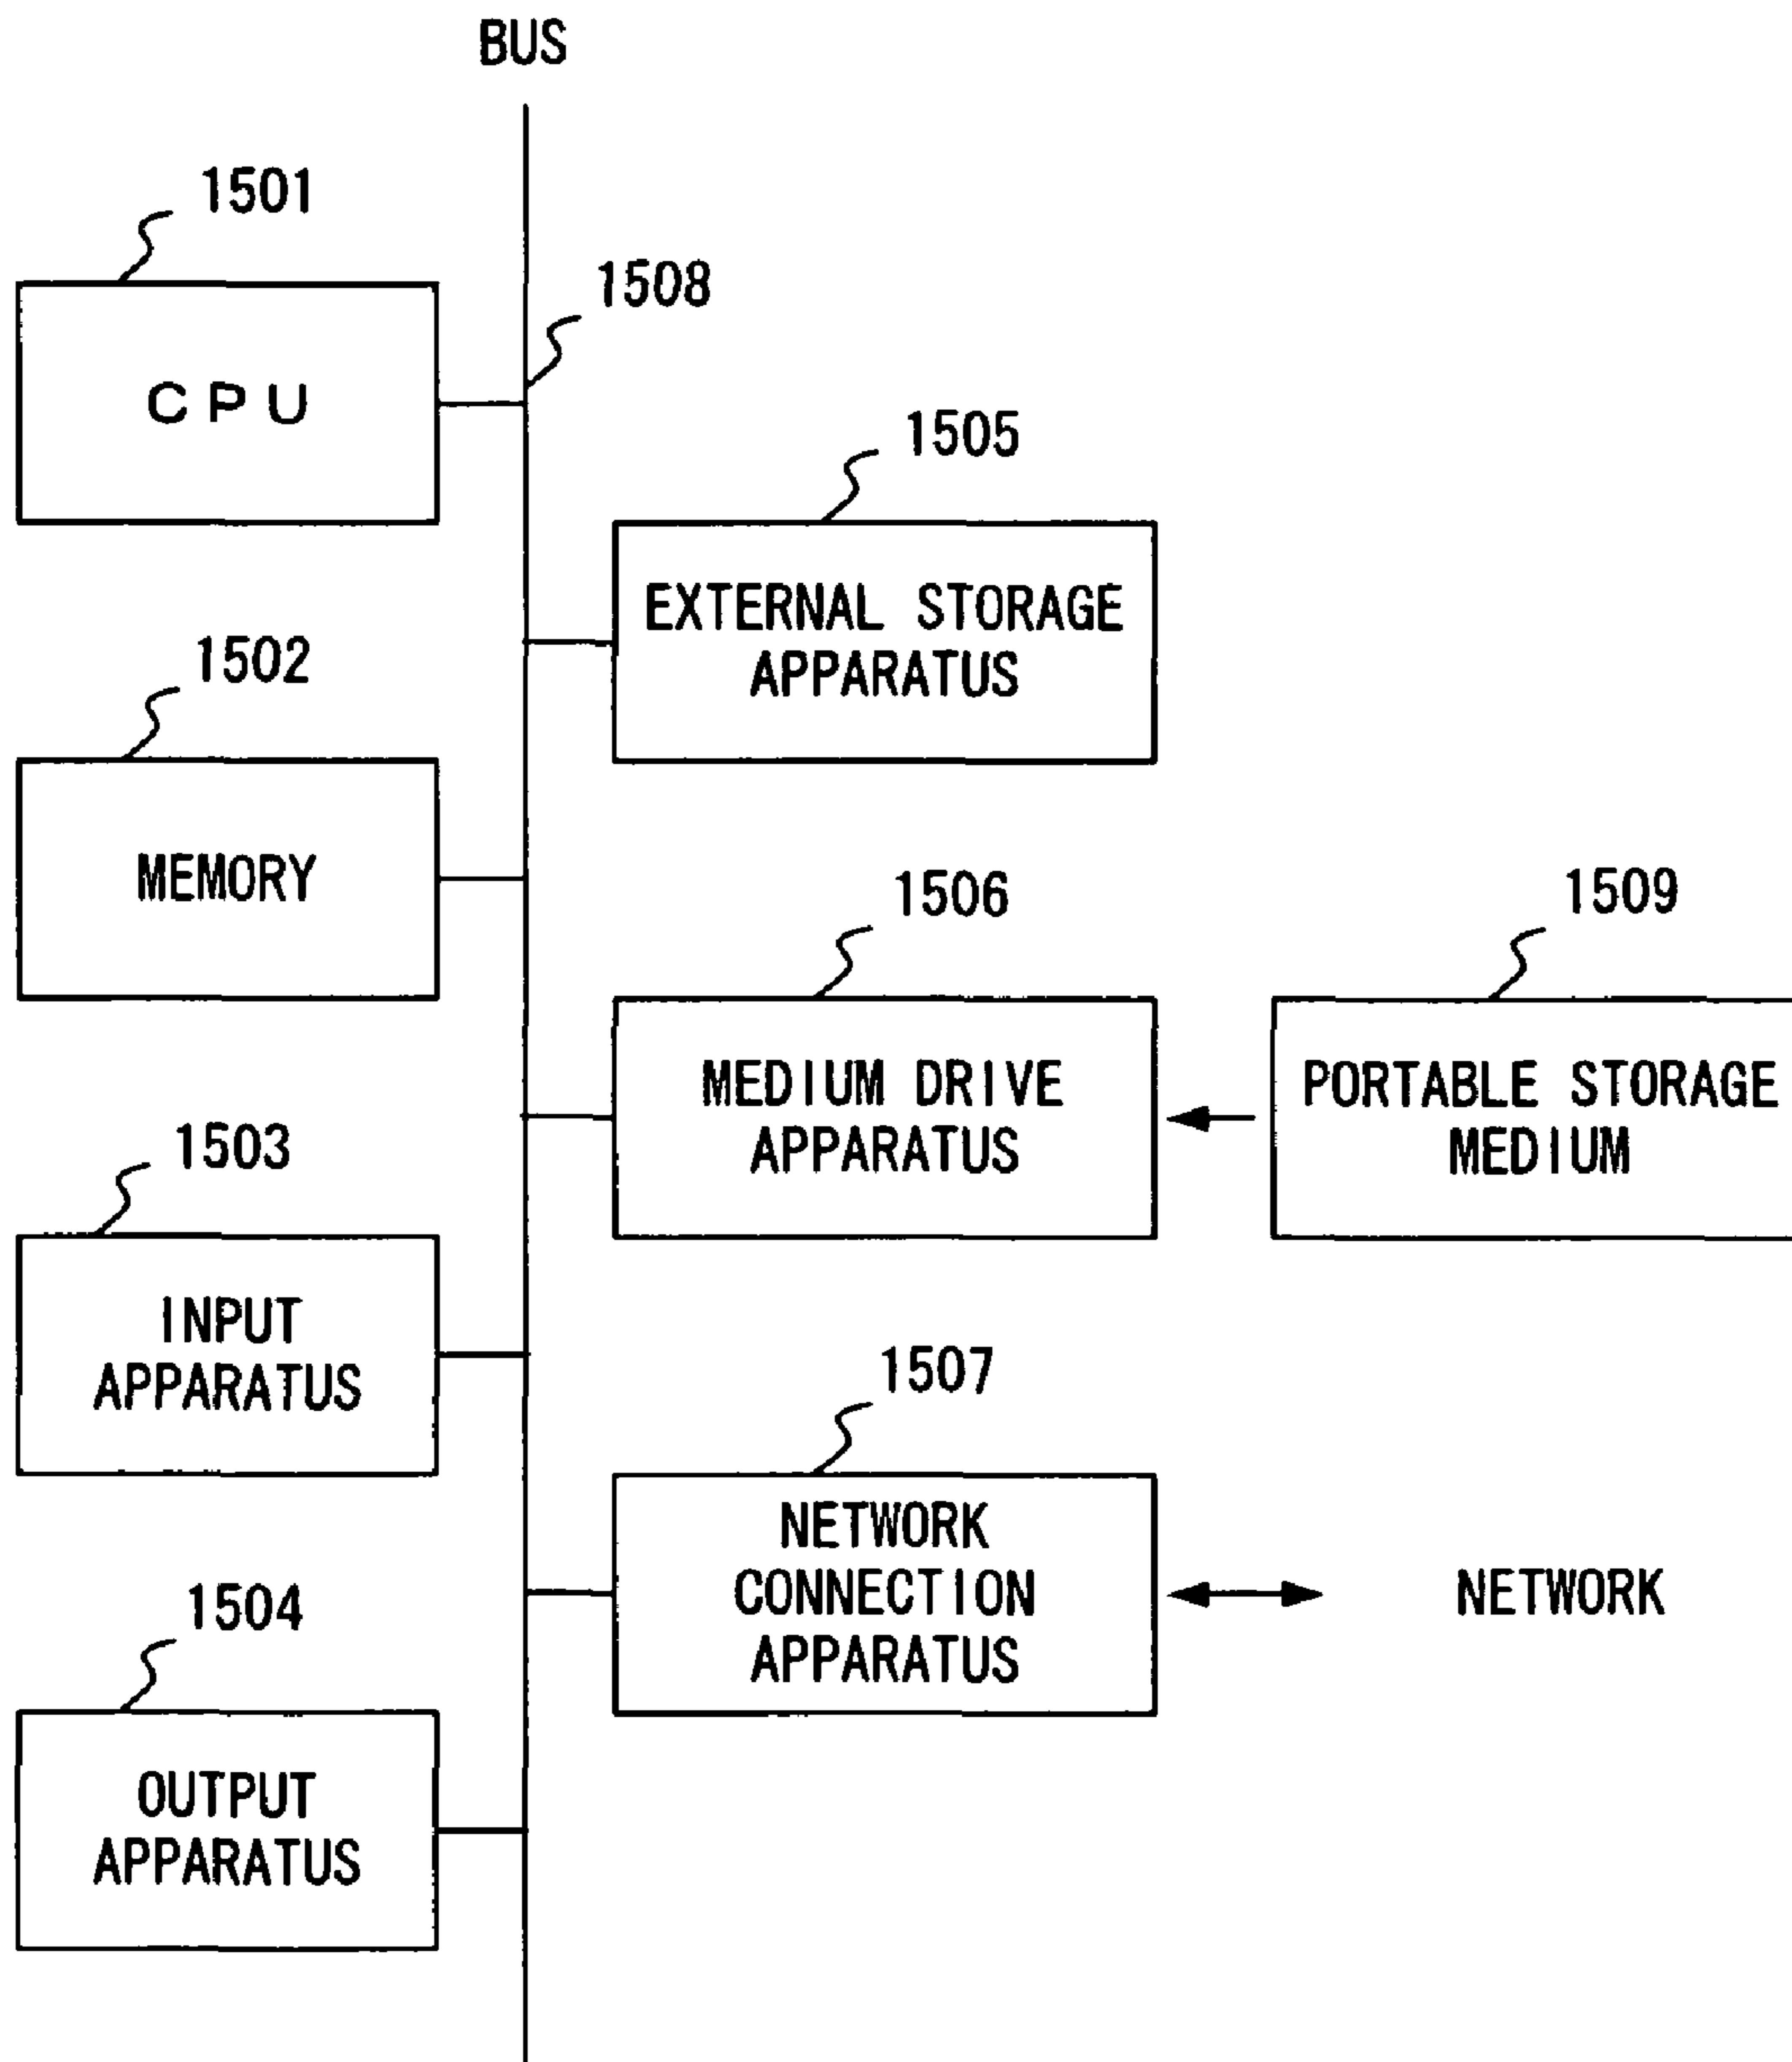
BUS

1501

CPU

1508

1505

EXTERNAL STORAGE APPARATUS

1502

MEMORY

1506

1509

MEDIUM DRIVE APPARATUS

PORTABLE STORAGE MEDIUM

1503

INPUT APPARATUS

1507

NETWORK CONNECTION APPARATUS

NETWORK

1504

OUTPUT APPARATUS